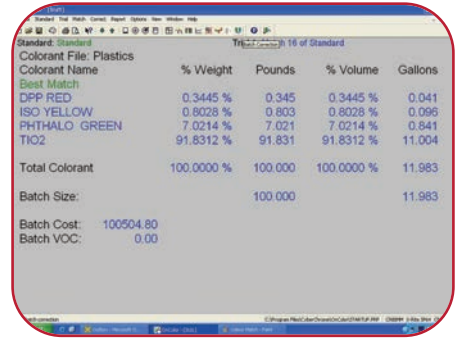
Standard Trial Match Correct Report Options View Window Help

Standard: Standard
Tr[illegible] Batch Correction h 16 of Standard
Colorant File: Plastics

| Colorant Name | % Weight | Pounds | % Volume | Gallons |
|---|---|---|---|---|
| Best Match | | | | |
| DPP RED | 0.3445 % | 0.345 | 0.3445 % | 0.041 |
| ISO YELLOW | 0.8028 % | 0.803 | 0.8028 % | 0.096 |
| PHTHALO GREEN | 7.0214 % | 7.021 | 7.0214 % | 0.841 |
| TIO2 | 91.8312 % | 91.831 | 91.8312 % | 11.004 |
| Total Colorant | 100.0000 % | 100.000 | 100.0000 % | 11.983 |
| Batch Size: | | 100.000 | | 11.983 |

Batch Cost: 100504.80
Batch VOC: 0.00

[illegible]